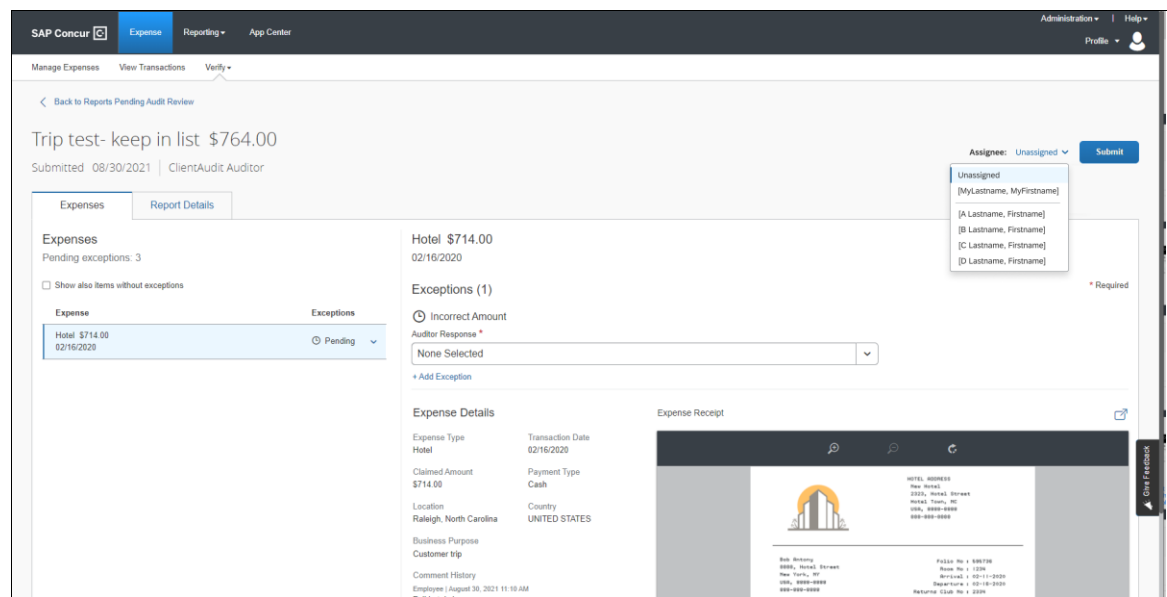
SAP Concur [C] Expense Reporting ▾ App Center

Administration ▾ | Help ▾
Profile ▾

Manage Expenses View Transactions Verify ▾

< Back to Reports Pending Audit Review

Trip test- keep in list $764.00

Submitted 08/30/2021 | ClientAudit Auditor

Assignee: Unassigned ˅ Submit

Unassigned
[MyLastname, MyFirstname]
[A Lastname, Firstname]
[B Lastname, Firstname]
[C Lastname, Firstname]
[D Lastname, Firstname]

Expenses Report Details

Expenses
Pending exceptions: 3

Show also items without exceptions

| Expense | Exceptions |
|---|---|
| Hotel $714.00 02/16/2020 | Pending |

Hotel $714.00
02/16/2020

Exceptions (1)

* Required

Incorrect Amount
Auditor Response *
None Selected
+ Add Exception

Expense Details

Expense Type
Hotel

Transaction Date
02/16/2020

Claimed Amount
$714.00

Payment Type
Cash

Location
Raleigh, North Carolina

Country
UNITED STATES

Business Purpose
Customer trip

Comment History
Employee | August 30, 2021 11:10 AM

Expense Receipt

HOTEL ADDRESS
New Hotel
2323, Hotel Street
Hotel Town, MC
USA, 0000-0000
000-000-0000

Bob Antony
0000, Hotel Street
New York, NY
USA, 0000-0000
000-000-0000

Folio No : 505738
Room No : 1234
Arrival : 02-11-2020
Departure : 02-16-2020
Returns Club No : 2204

Give Feedback